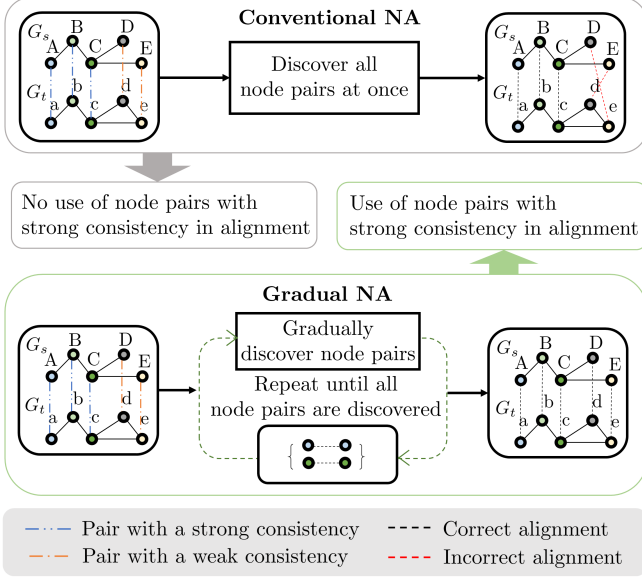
Conventional NA

$G_s$ A B C D E
$G_t$ a b c d e

Discover all node pairs at once

$G_s$ A B C D E
$G_t$ a b c d e

No use of node pairs with strong consistency in alignment

Use of node pairs with strong consistency in alignment

Gradual NA

$G_s$ A B C D E
$G_t$ a b c d e

Gradually discover node pairs

Repeat until all node pairs are discovered

$G_s$ A B C D E
$G_t$ a b c d e

Pair with a strong consistency
Pair with a weak consistency
Correct alignment
Incorrect alignment